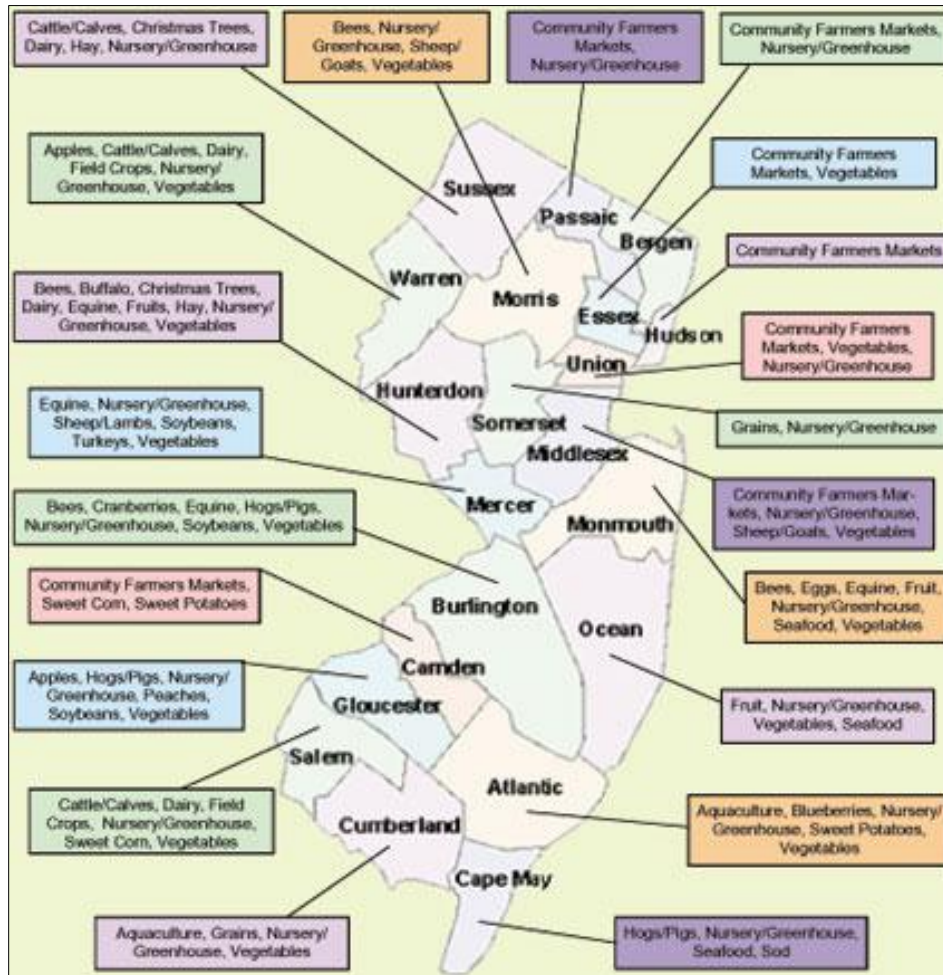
Cattle/Calves, Christmas Trees, Dairy, Hay, Nursery/Greenhouse

Bees, Nursery/ Greenhouse, Sheep/ Goats, Vegetables

Community Farmers Markets, Nursery/Greenhouse

Community Farmers Markets, Nursery/Greenhouse

Apples, Cattle/Calves, Dairy, Field Crops, Nursery/ Greenhouse, Vegetables

Community Farmers Markets, Vegetables

Community Farmers Markets

Bees, Buffalo, Christmas Trees, Dairy, Equine, Fruits, Hay, Nursery/ Greenhouse, Vegetables

Community Farmers Markets, Vegetables, Nursery/Greenhouse

Equine, Nursery/Greenhouse, Sheep/Lambs, Soybeans, Turkeys, Vegetables

Grains, Nursery/Greenhouse

Bees, Cranberries, Equine, Hogs/Pigs, Nursery/Greenhouse, Soybeans, Vegetables

Community Farmers Markets, Nursery/Greenhouse, Sheep/Goats, Vegetables

Community Farmers Markets, Sweet Corn, Sweet Potatoes

Bees, Eggs, Equine, Fruit, Nursery/Greenhouse, Seafood, Vegetables

Apples, Hogs/Pigs, Nursery/ Greenhouse, Peaches, Soybeans, Vegetables

Fruit, Nursery/Greenhouse, Vegetables, Seafood

Cattle/Calves, Dairy, Field Crops, Nursery/Greenhouse, Sweet Corn, Vegetables

Aquaculture, Blueberries, Nursery/ Greenhouse, Sweet Potatoes, Vegetables

Aquaculture, Grains, Nursery/ Greenhouse, Vegetables

Hogs/Pigs, Nursery/Greenhouse, Seafood, Sod

Sussex
Passaic
Bergen
Warren
Morris
Essex
Hudson
Union
Hunterdon
Somerset
Middlesex
Mercer
Monmouth
Burlington
Ocean
Camden
Gloucester
Salem
Atlantic
Cumberland
Cape May